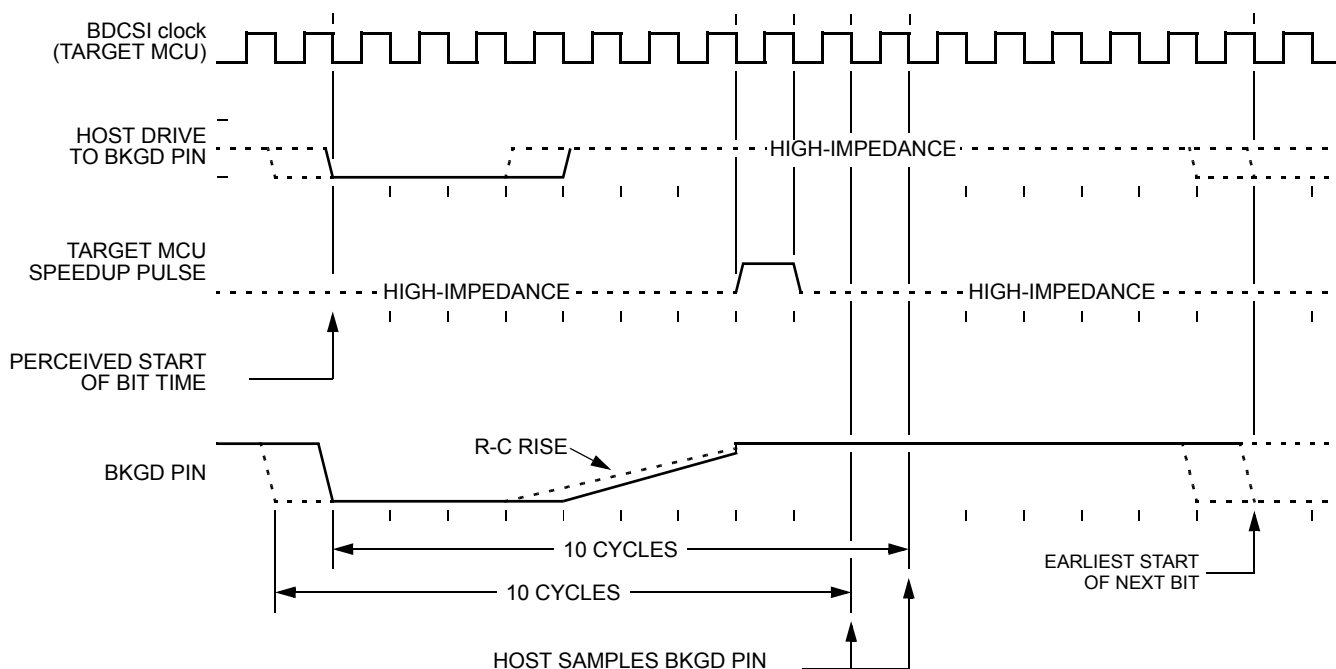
BDCSI clock (TARGET MCU)

HOST DRIVE TO BKGD PIN

HIGH-IMPEDANCE

TARGET MCU SPEEDUP PULSE

HIGH-IMPEDANCE

HIGH-IMPEDANCE

PERCEIVED START OF BIT TIME

R-C RISE

BKGD PIN

10 CYCLES

10 CYCLES

EARLIEST START OF NEXT BIT

HOST SAMPLES BKGD PIN